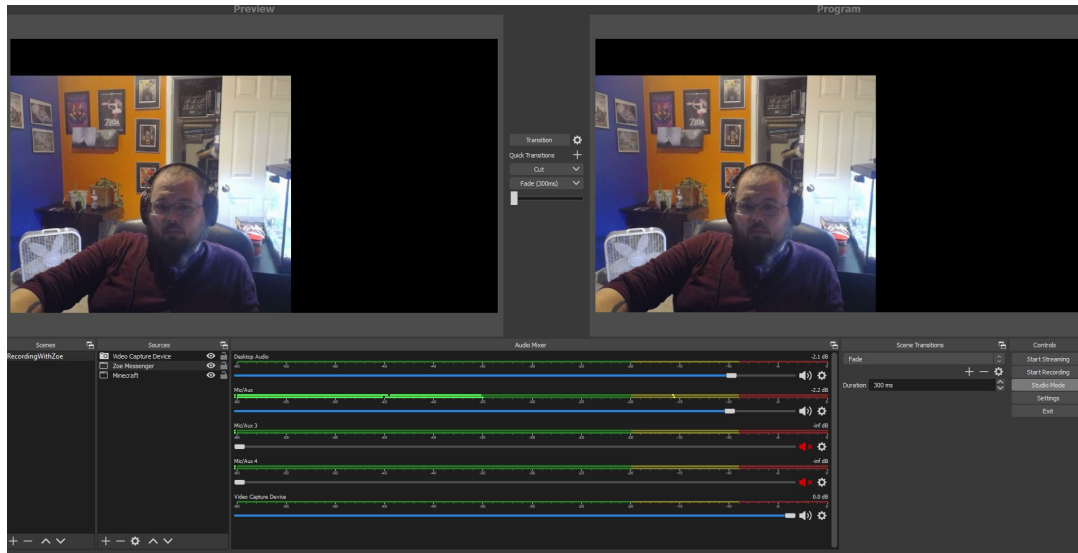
Preview

Program

Transition

Quick Transitions

Cut

Fade (300ms)

Scenes

RecordingWithZoe

Sources

Video Capture Device

Zoe Messenger

Minecraft

Audio Mixer

Desktop Audio

-2.1 dB

Mic/Aux

-2.2 dB

Mic/Aux 3

-inf dB

Mic/Aux 4

-inf dB

Video Capture Device

0.0 dB

Scene Transitions

Fade

Duration 300 ms

Controls

Start Streaming

Start Recording

Studio Mode

Settings

Exit